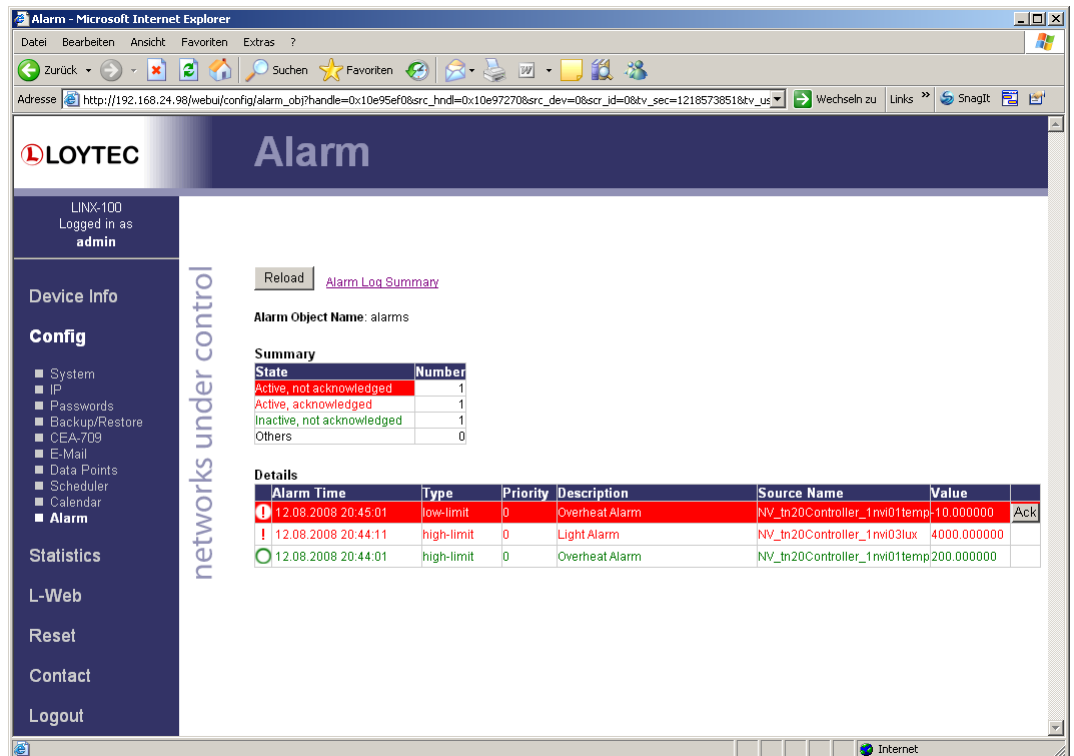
Alarm - Microsoft Internet Explorer

Datei Bearbeiten Ansicht Favoriten Extras ?

Zurück Suchen Favoriten

Adresse http://192.168.24.98/webui/config/alarm_obj?handle=0x10e95ef0&src_hndl=0x10e97270&src_dev=0&scr_id=0&tv_sec=1218573851&tv_us Wechseln zu Links » SnagIt

LOYTEC

Alarm

LINX-100
Logged in as
admin

Device Info

Config

System
IP
Passwords
Backup/Restore
CEA-709
E-Mail
Data Points
Scheduler
Calendar
Alarm

Statistics

L-Web

Reset

Contact

Logout

networks under control

Reload Alarm Log Summary

Alarm Object Name: alarms

Summary

| State | Number |
|---|---|
| Active, not acknowledged | 1 |
| Active, acknowledged | 1 |
| Inactive, not acknowledged | 1 |
| Others | 0 |

Details

| | Alarm Time | Type | Priority | Description | Source Name | Value | |
|---|---|---|---|---|---|---|---|
| ! | 12.08.2008 20:45:01 | low-limit | 0 | Overheat Alarm | NV_tn20Controller_1nvi01temp | -10.000000 | Ack |
| ! | 12.08.2008 20:44:11 | high-limit | 0 | Light Alarm | NV_tn20Controller_1nvi03lux | 4000.000000 | |
| | 12.08.2008 20:44:01 | high-limit | 0 | Overheat Alarm | NV_tn20Controller_1nvi01temp | 200.000000 | |

Internet